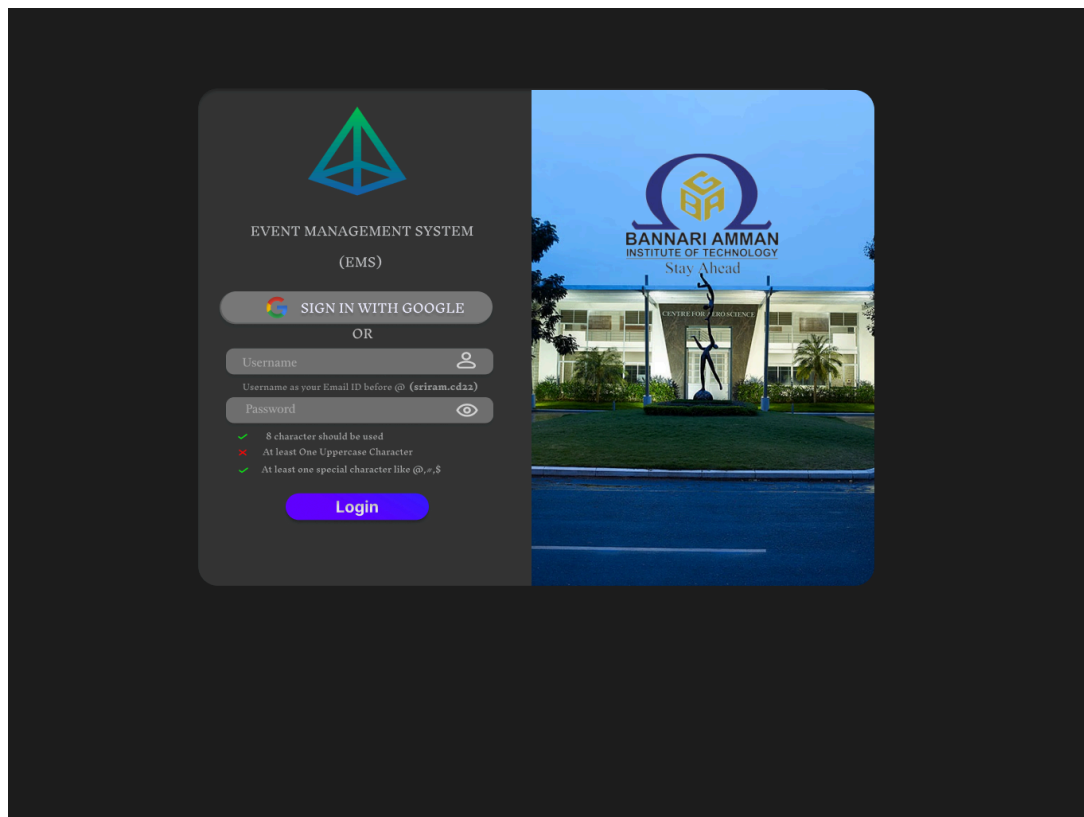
EVENT MANAGEMENT SYSTEM

(EMS)

SIGN IN WITH GOOGLE

OR

Username

Username as your Email ID before @ (sriram.cd22)

Password

8 character should be used

At least One Uppercase Character

At least one special character like @,#,$

Login

BANNARI AMMAN
INSTITUTE OF TECHNOLOGY
Stay Ahead

CENTRE FOR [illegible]ERO SCIENCE